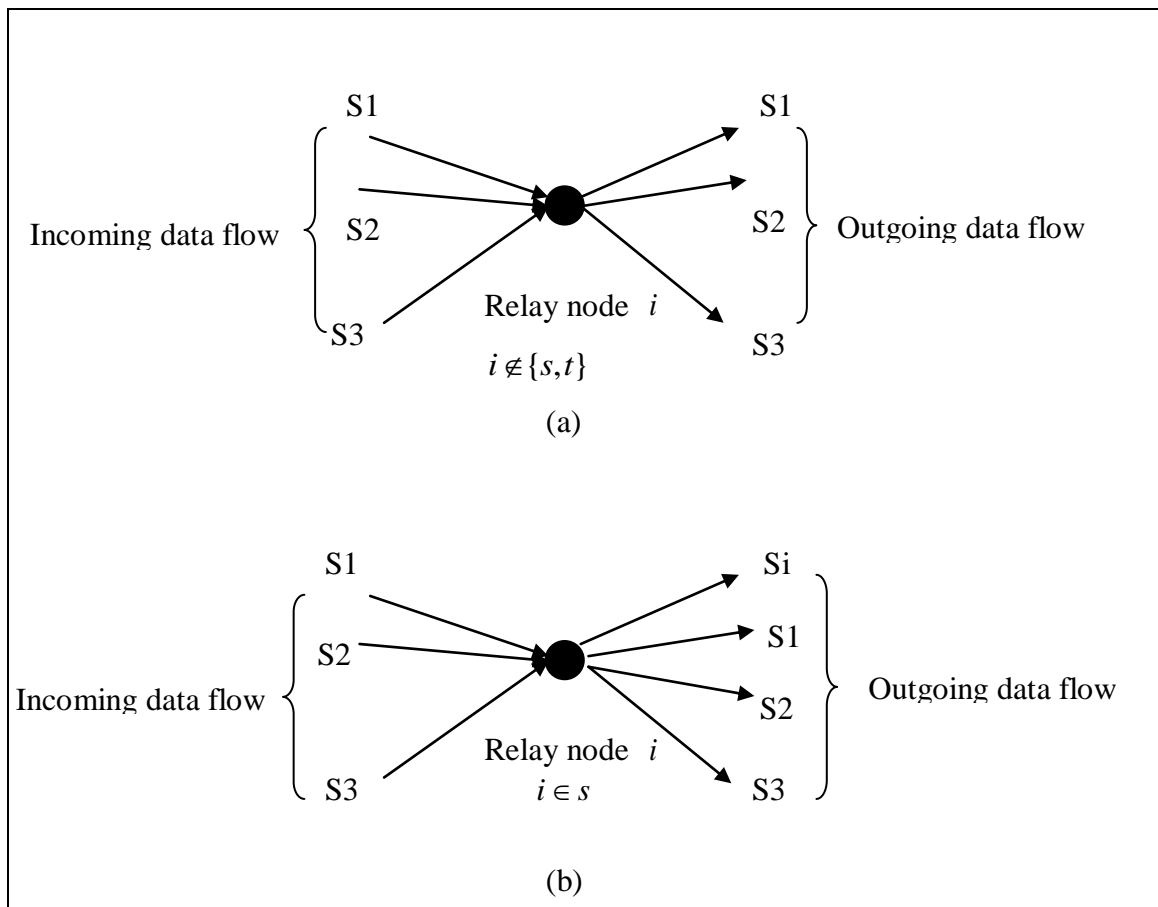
S1

S2

S3

Incoming data flow

Relay node $i$

$i \notin \{s,t\}$

S1

S2

S3

Outgoing data flow

(a)

S1

S2

S3

Incoming data flow

Relay node $i$

$i \in s$

Si

S1

S2

S3

Outgoing data flow

(b)